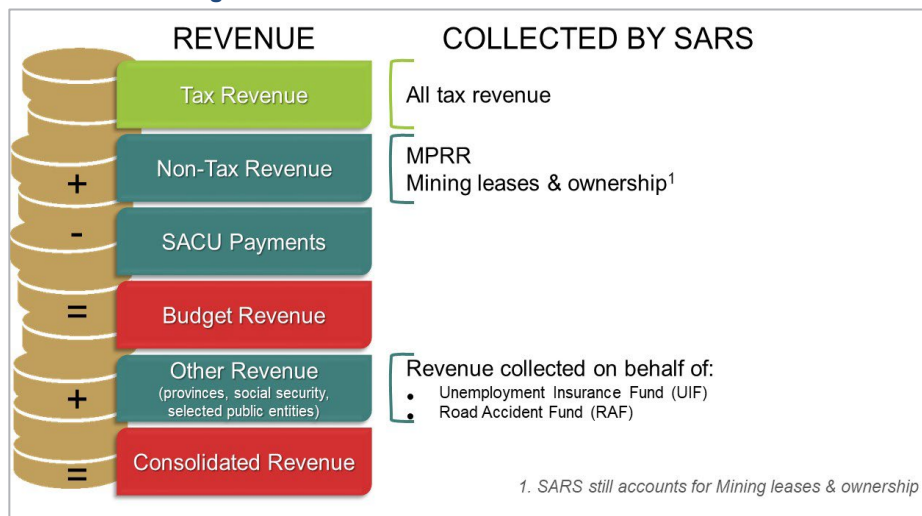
REVENUE

COLLECTED BY SARS

Tax Revenue

All tax revenue

+

Non-Tax Revenue

MPRR
Mining leases & ownership$^1$

-

SACU Payments

=

Budget Revenue

+

Other Revenue
(provinces, social security, selected public entities)

Revenue collected on behalf of:
• Unemployment Insurance Fund (UIF)
• Road Accident Fund (RAF)

=

Consolidated Revenue

1. SARS still accounts for Mining leases & ownership